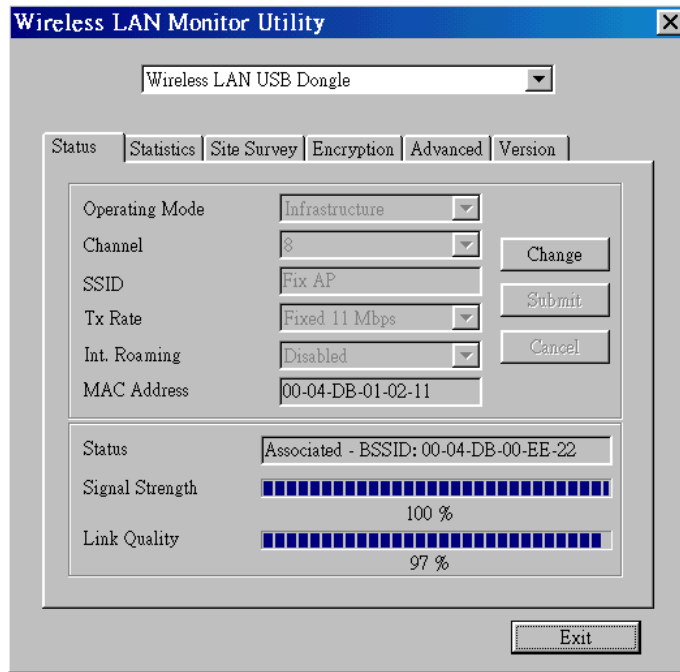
Wireless LAN Monitor Utility

Wireless LAN USB Dongle

Status | Statistics | Site Survey | Encryption | Advanced | Version

Operating Mode
Infrastructure

Channel
8

SSID
Fix AP

Tx Rate
Fixed 11 Mbps

Int. Roaming
Disabled

MAC Address
00-04-DB-01-02-11

Change

Submit

Cancel

Status
Associated - BSSID: 00-04-DB-00-EE-22

Signal Strength
100 %

Link Quality
97 %

Exit